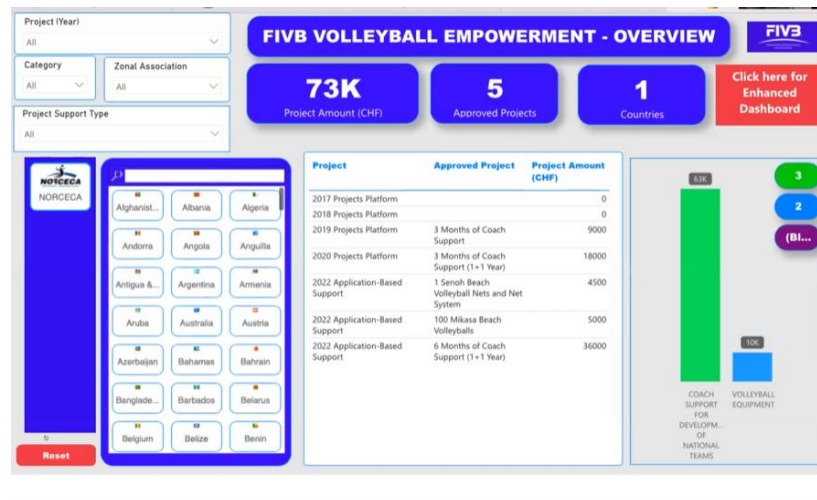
Project (Year)
All

Category
All

Zonal Association
All

Project Support Type
All

FIVB VOLLEYBALL EMPOWERMENT - OVERVIEW

FIVB

73K
Project Amount (CHF)

5
Approved Projects

1
Countries

Click here for Enhanced Dashboard

NORCECA
NORCECA

Reset

Alghanist... | Albania | Algeria
Andorra | Angola | Anguilla
Antigua &... | Argentina | Armenia
Aruba | Australia | Austria
Azerbaijan | Bahamas | Bahrain
Banglade... | Barbados | Belarus
Belgium | Belize | Benin

| Project | Approved Project | Project Amount (CHF) |
|---|---|---|
| 2017 Projects Platform | | 0 |
| 2018 Projects Platform | | 0 |
| 2019 Projects Platform | 3 Months of Coach Support | 9000 |
| 2020 Projects Platform | 3 Months of Coach Support (1+1 Year) | 18000 |
| 2022 Application-Based Support | 1 Senoh Beach Volleyball Nets and Net System | 4500 |
| 2022 Application-Based Support | 100 Mikasa Beach Volleyballs | 5000 |
| 2022 Application-Based Support | 6 Months of Coach Support (1+1 Year) | 36000 |

63K
10K
COACH SUPPORT FOR DEVELOPM... OF NATIONAL TEAMS
VOLLEYBALL EQUIPMENT

3
2
(Bl...